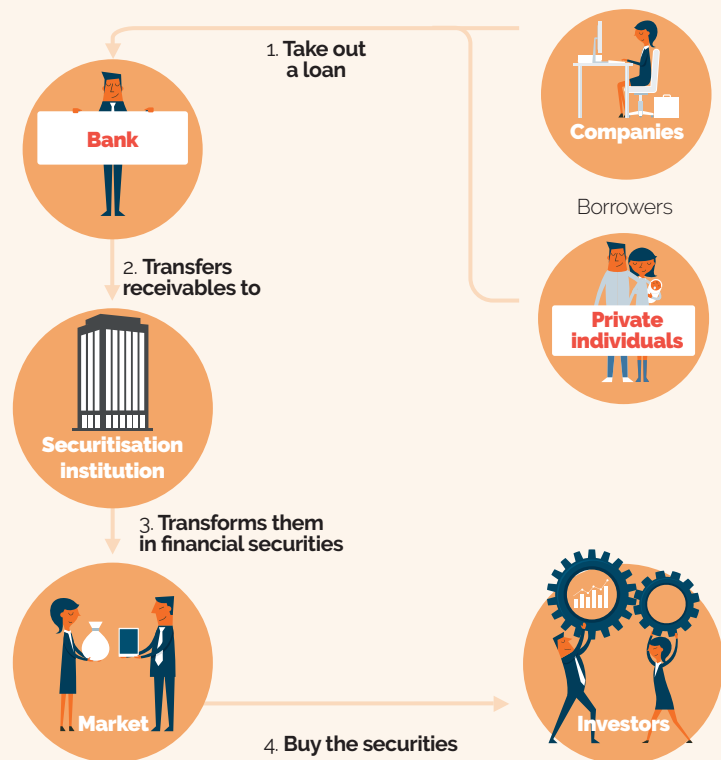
1. Take out a loan

Bank

Companies

Borrowers

2. Transfers receivables to

Private individuals

Securitisation institution

3. Transforms them in financial securities

Market

Investors

4. Buy the securities